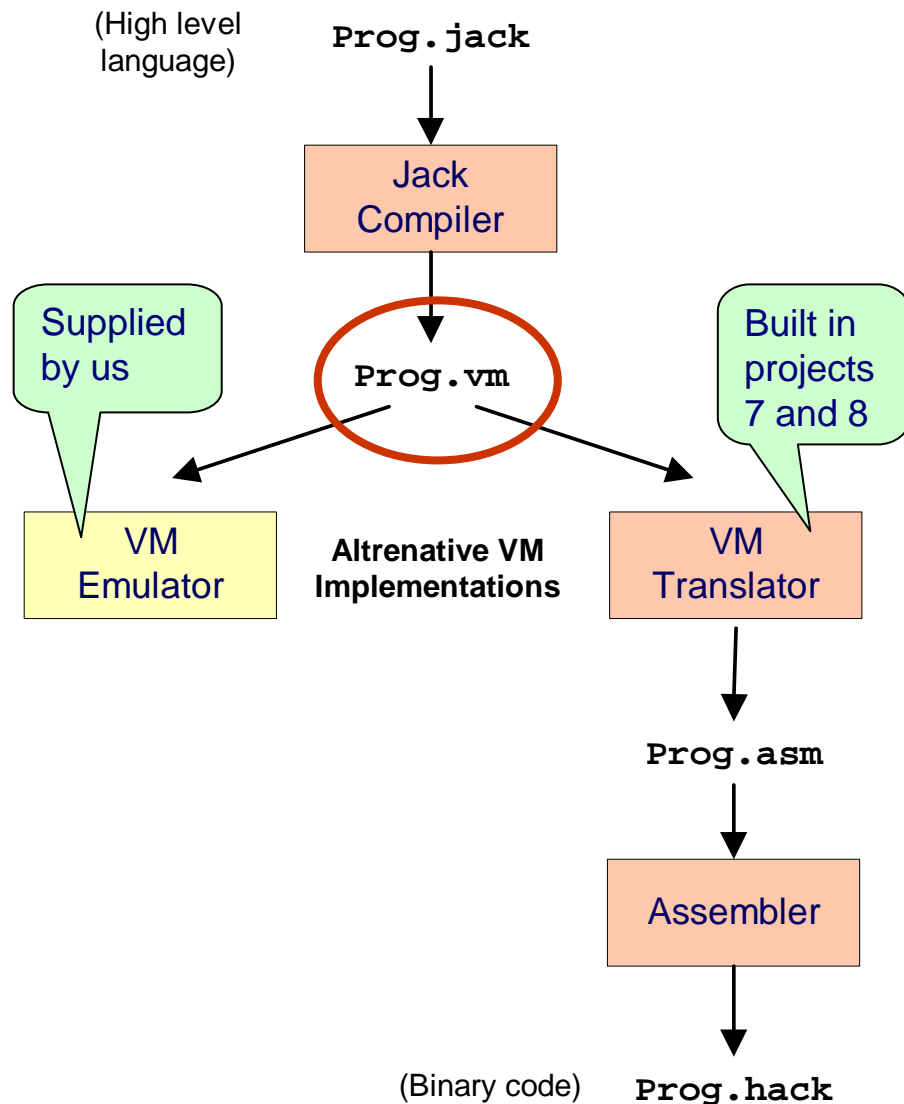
(High level language)

Prog.jack

Jack Compiler

Supplied by us

Prog.vm

Built in projects 7 and 8

VM Emulator

Altrenative VM Implementations

VM Translator

Prog.asm

Assembler

(Binary code)

Prog.hack